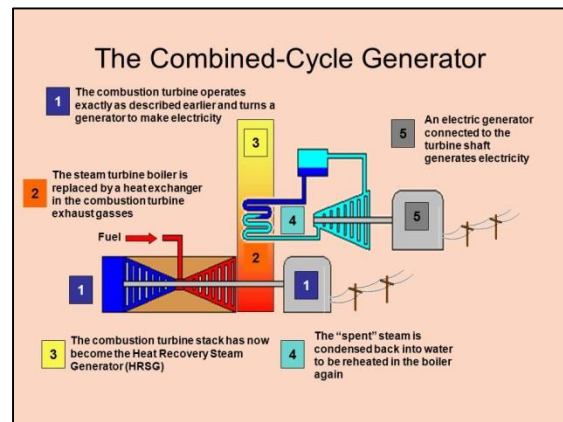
The Combined-Cycle Generator

1 The combustion turbine operates exactly as described earlier and turns a generator to make electricity

5 An electric generator connected to the turbine shaft generates electricity

2 The steam turbine boiler is replaced by a heat exchanger in the combustion turbine exhaust gasses

3

4

5

Fuel

2

1

1

3 The combustion turbine stack has now become the Heat Recovery Steam Generator (HRSG)

4 The "spent" steam is condensed back into water to be reheated in the boiler again